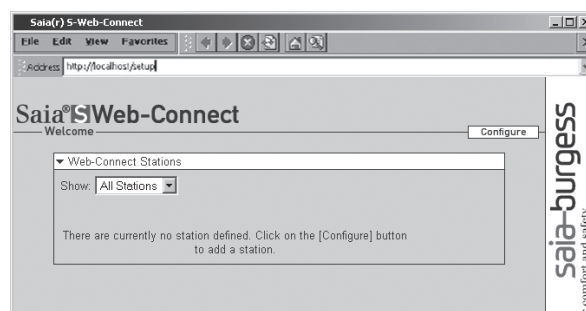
Saia(r) S-Web-Connect

File Edit View Favorites

Address http://localhost/setup

Saia®SWeb-Connect

Welcome

Configure

▼ Web-Connect Stations

Show: All Stations

There are currently no station defined. Click on the [Configure] button to add a station.

saia-burgess

comfort and safety